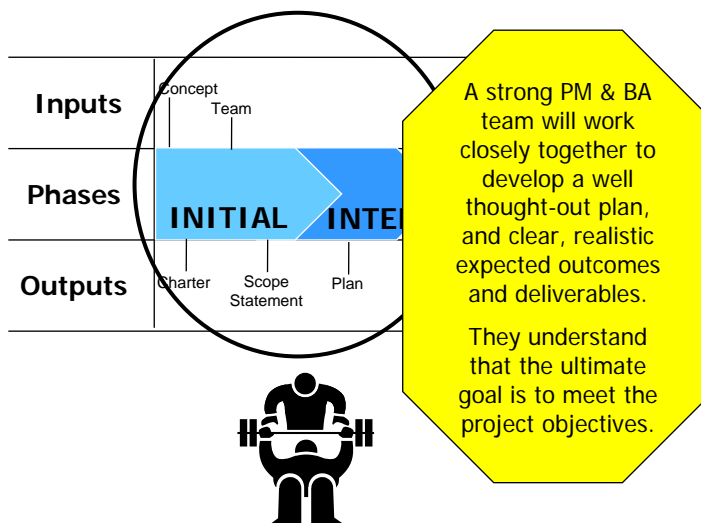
Inputs

Concept

Team

Phases

INITIAL

INTE

Outputs

Charter

Scope Statement

Plan

A strong PM & BA team will work closely together to develop a well thought-out plan, and clear, realistic expected outcomes and deliverables.

They understand that the ultimate goal is to meet the project objectives.